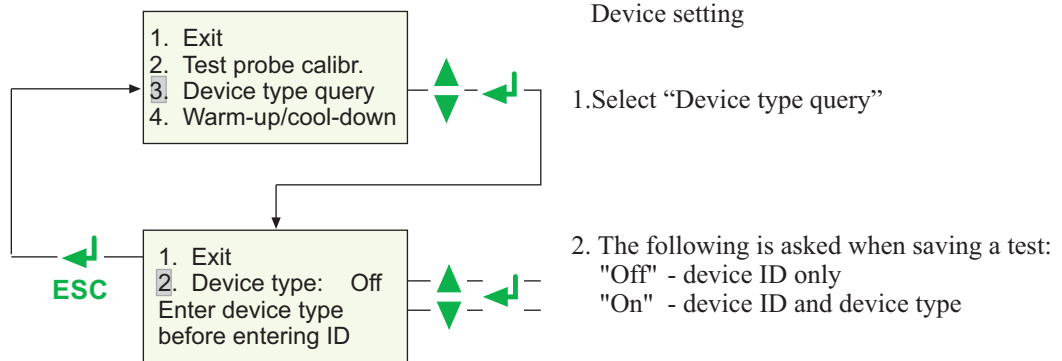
Device setting

1. Exit
2. Test probe calibr.
3. Device type query
4. Warm-up/cool-down

1.Select “Device type query”

ESC

1. Exit
2. Device type: Off
Enter device type before entering ID

2. The following is asked when saving a test:
"Off" - device ID only
"On" - device ID and device type